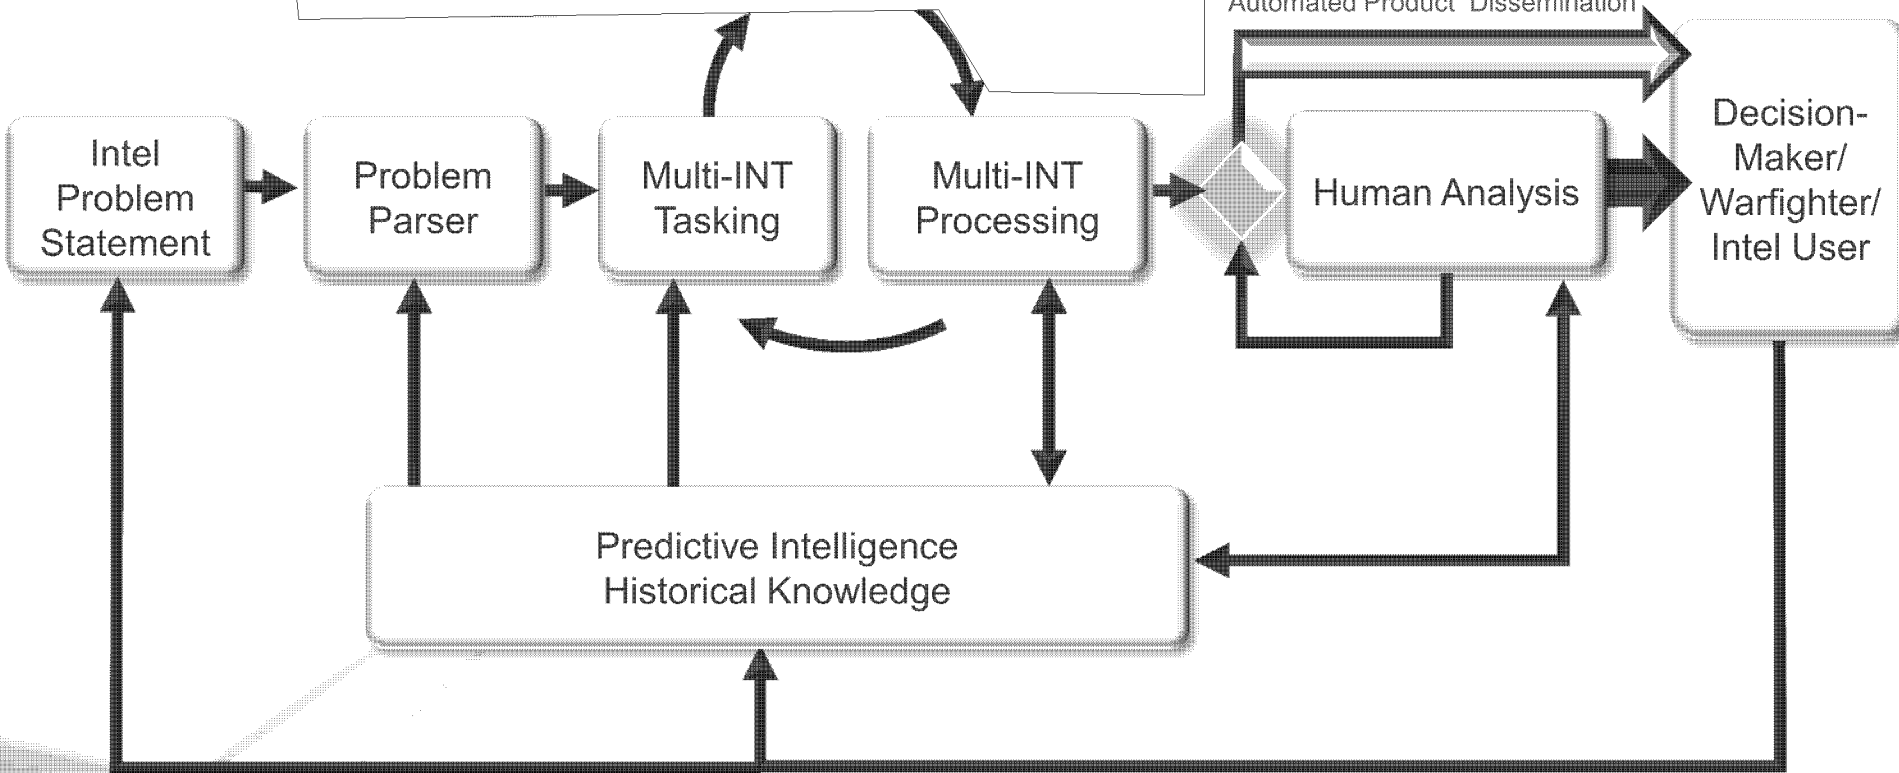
Automated Product Dissemination

Intel Problem Statement

Problem Parser

Multi-INT Tasking

Multi-INT Processing

Human Analysis

Decision-Maker/ Warfighter/ Intel User

Predictive Intelligence Historical Knowledge